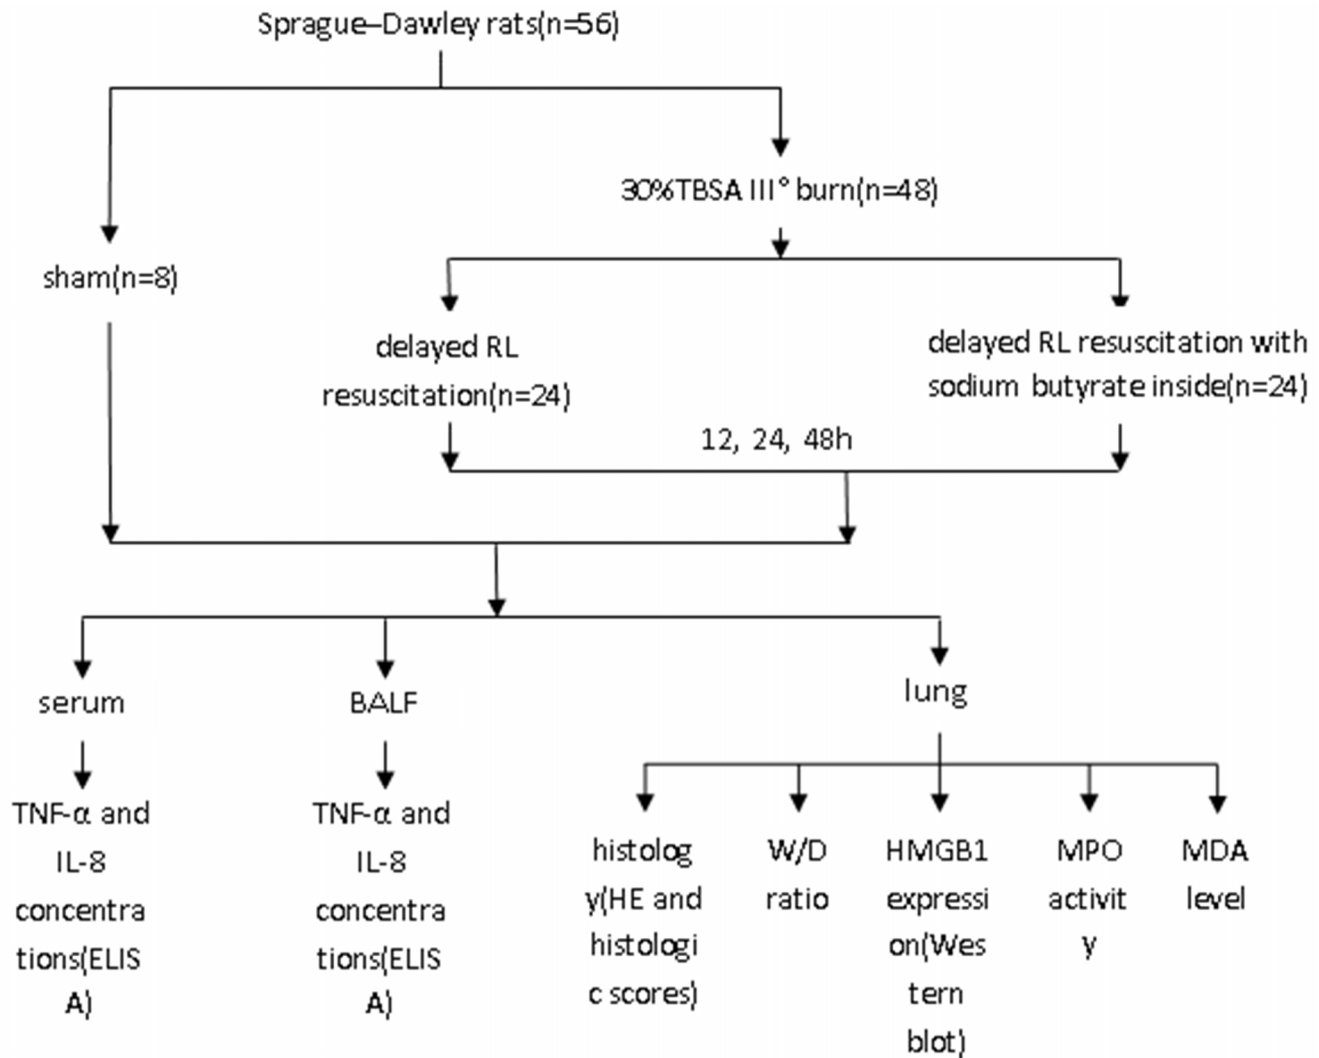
Sprague–Dawley rats(n=56)

30%TBSA III° burn(n=48)

sham(n=8)

delayed RL resuscitation(n=24)

delayed RL resuscitation with sodium butyrate inside(n=24)

12, 24, 48h

serum

BALF

lung

TNF-α and IL-8 concentrations(ELISA)

TNF-α and IL-8 concentrations(ELISA)

histology(HE and histologic scores)

W/D ratio

HMGB1 expression(Western blot)

MPO activity

MDA level